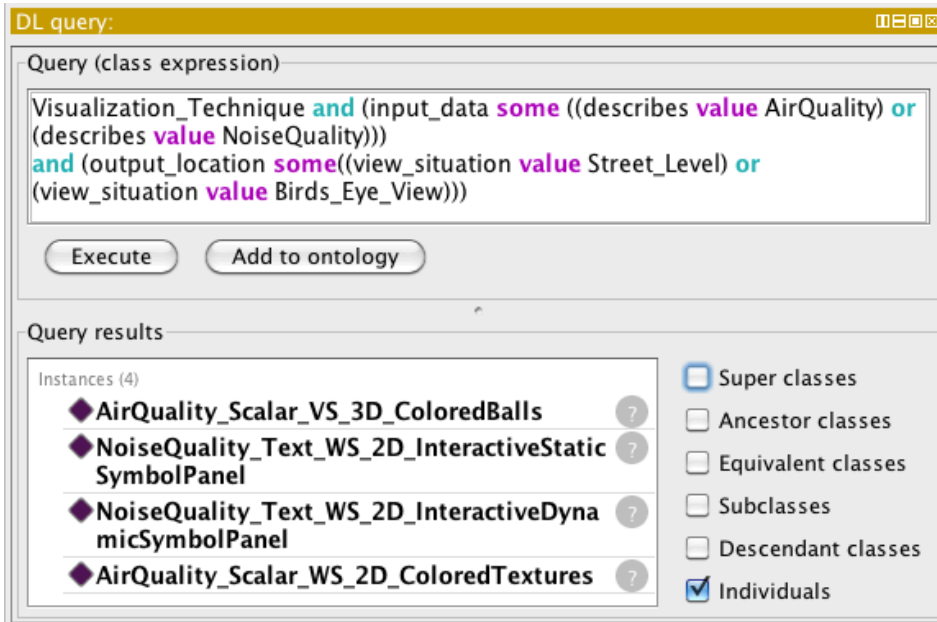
DL query:

Query (class expression)

Visualization_Technique and (input_data some ((describes value AirQuality) or (describes value NoiseQuality)))
and (output_location some((view_situation value Street_Level) or (view_situation value Birds_Eye_View)))

Execute
Add to ontology

Query results

Instances (4)

AirQuality_Scalar_VS_3D_ColoredBalls
NoiseQuality_Text_WS_2D_InteractiveStaticSymbolPanel
NoiseQuality_Text_WS_2D_InteractiveDynamicSymbolPanel
AirQuality_Scalar_WS_2D_ColoredTextures

Super classes
Ancestor classes
Equivalent classes
Subclasses
Descendant classes
Individuals